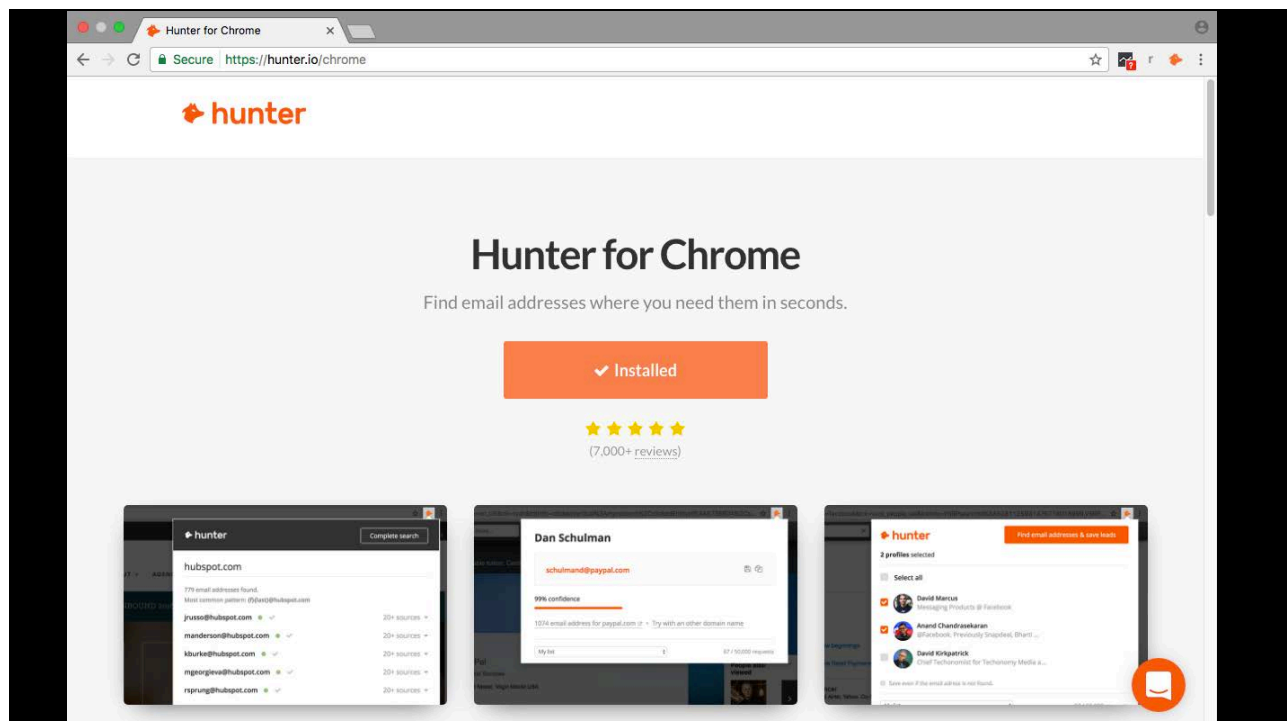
Hunter for Chrome ×

Secure https://hunter.io/chrome

hunter

Hunter for Chrome

Find email addresses where you need them in seconds.

✔ Installed

(7,000+ reviews)

hunter
Complete search
hubspot.com
779 email addresses found.
Most common pattern: {f}{last}@hubspot.com
jrusso@hubspot.com 20+ sources
manderson@hubspot.com 20+ sources
kburke@hubspot.com 20+ sources
mgeorgieva@hubspot.com 20+ sources
rsprung@hubspot.com 20+ sources

Dan Schulman
schulmand@paypal.com
99% confidence
1074 email address for paypal.com • Try with an other domain name
My list
97 / 10,000 requests

hunter
Find email addresses & save leads
2 profiles selected
Select all
David Marcus
Messaging Products @ Facebook
Anand Chandrasekaran
@Facebook. Previously Snapdeal, Bharti ...
David Kirkpatrick
Chief Techonomist for Techonomy Media a...
Save even if the email address is not found.